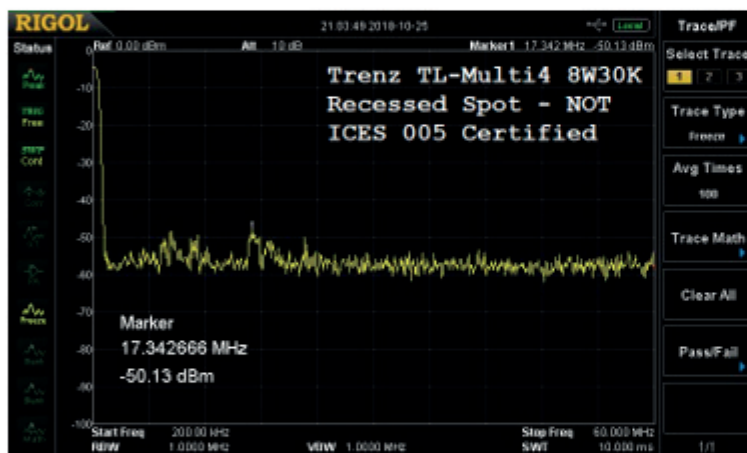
RIGOL

21:03:49 2018-10-25

Local

Trace/PF

Status

Ref 0.00 dBm

Att 10 dB

Marker1 17.342 MHz -50.13 dBm

Trenz TL-Multi4 8W30K
Recessed Spot - NOT
ICES 005 Certified

Select Trace

1 2 3

Peak

TRIG Free

SWP Cont

Freeze

-10

-20

-30

-40

-50

-60

-70

-80

-90

-100

Trace Type

Freeze

Avg Times

100

Trace Math

Clear All

Pass/Fail

Marker
17.342666 MHz
-50.13 dBm

Start Freq 200.00 kHz

RBW 1.0000 MHz

VBW 1.0000 MHz

Stop Freq 60.000 MHz

SWT 10.000 ms

1/1